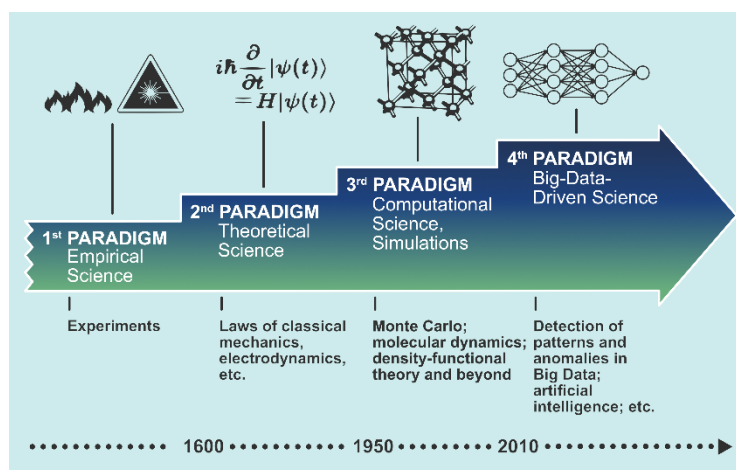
$i\hbar\frac{\partial}{\partial t}|\psi(t)\rangle = H|\psi(t)\rangle$

1st PARADIGM
Empirical Science

2nd PARADIGM
Theoretical Science

3rd PARADIGM
Computational Science, Simulations

4th PARADIGM
Big-Data-Driven Science

Experiments

Laws of classical mechanics, electrodynamics, etc.

Monte Carlo; molecular dynamics; density-functional theory and beyond

Detection of patterns and anomalies in Big Data; artificial intelligence; etc.

1600 1950 2010